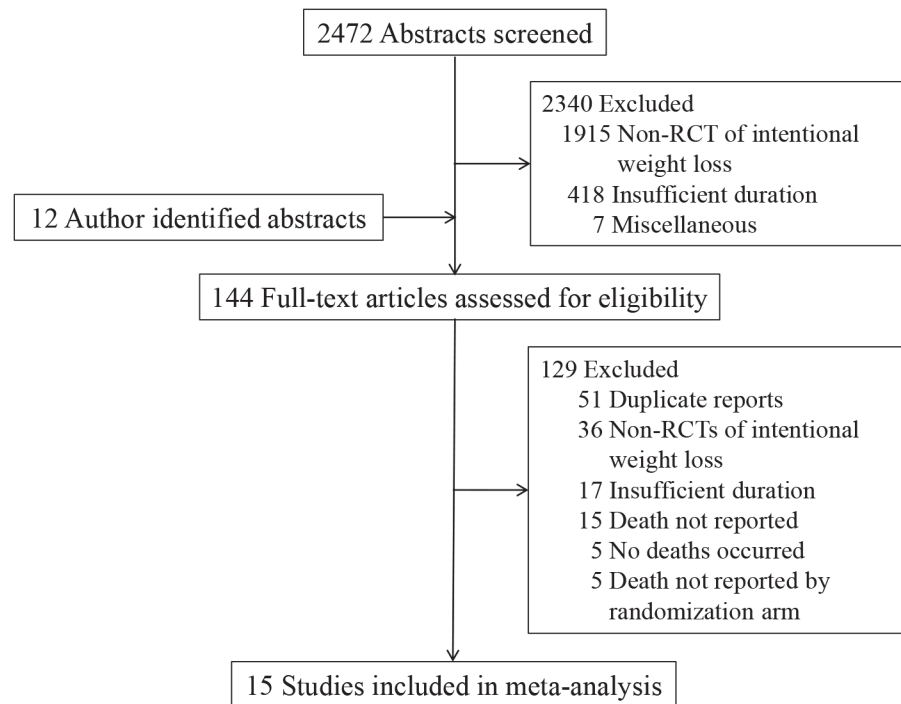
2472 Abstracts screened

2340 Excluded
1915 Non-RCT of intentional weight loss
418 Insufficient duration
7 Miscellaneous

12 Author identified abstracts

144 Full-text articles assessed for eligibility

129 Excluded
51 Duplicate reports
36 Non-RCTs of intentional weight loss
17 Insufficient duration
15 Death not reported
5 No deaths occurred
5 Death not reported by randomization arm

15 Studies included in meta-analysis